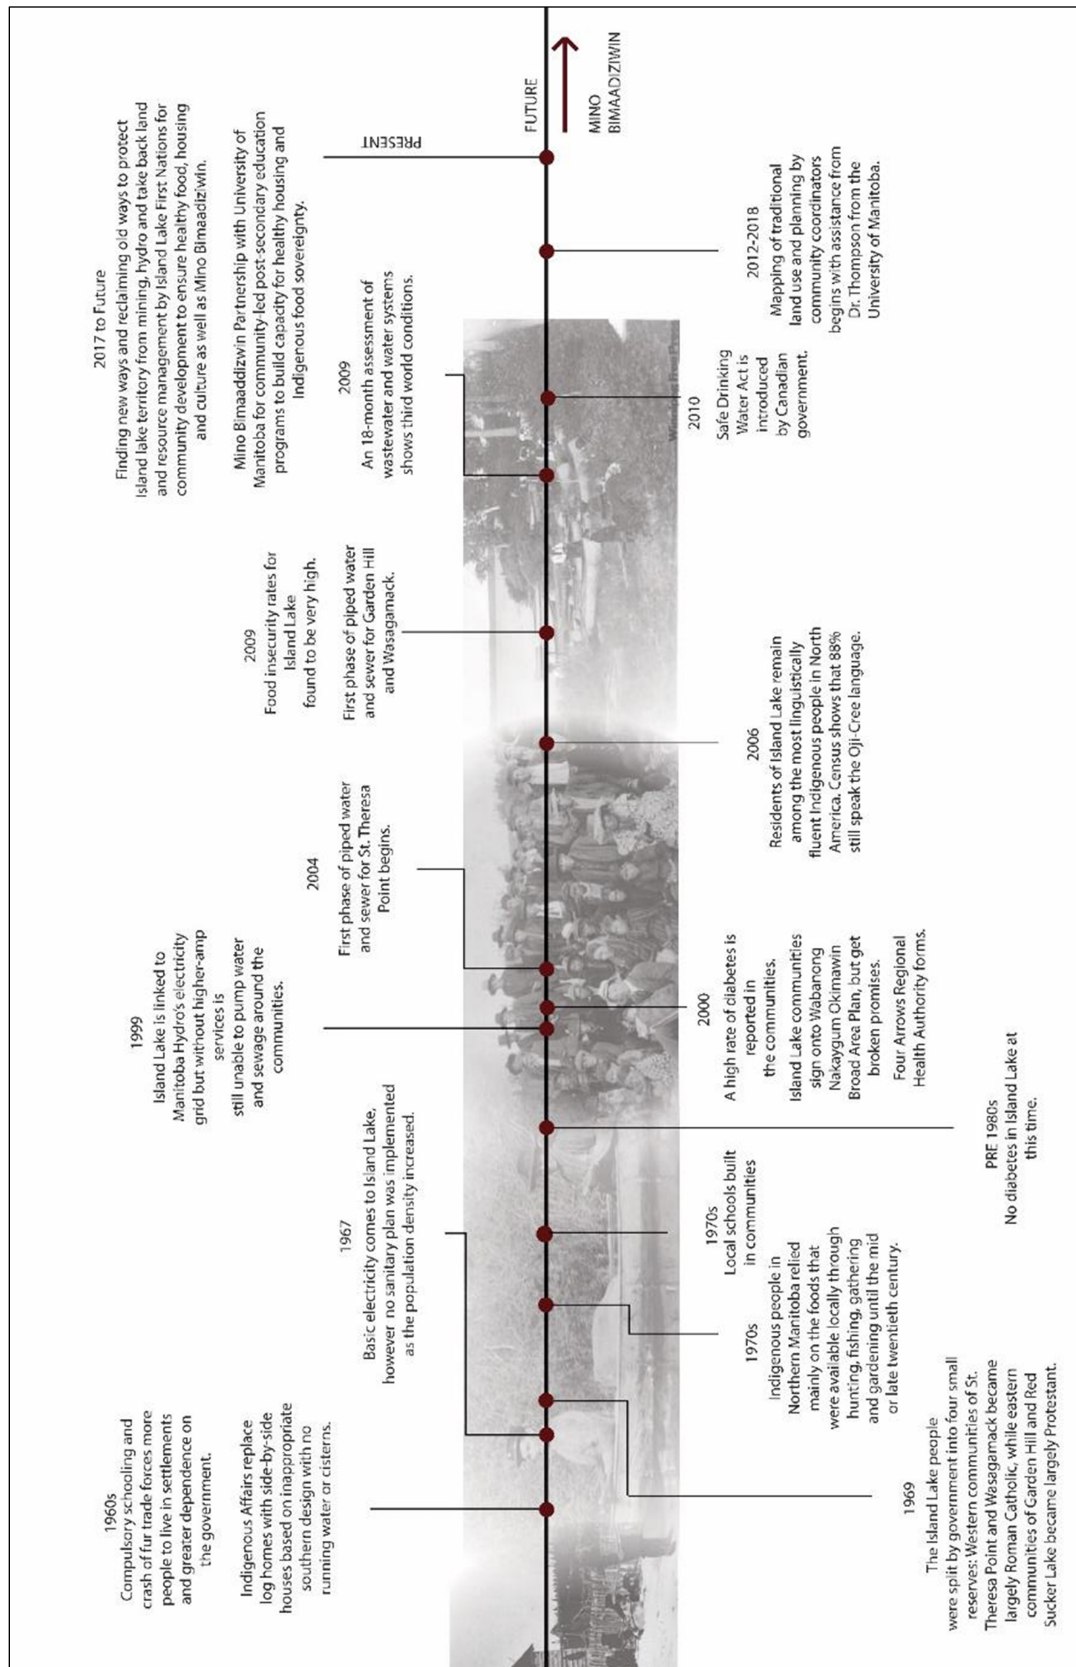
1960s
Compulsory schooling and crash of fur trade forces more people to live in settlements and greater dependence on the government.

Indigenous Affairs replace log homes with side-by-side houses based on inappropriate southern design with no running water or cisterns.

1969
The Island Lake people were spilt by government into four small reserves: Western communities of St. Theresa Point and Wasagamack became largely Roman Catholic, while eastern communities of Garden Hill and Red Sucker Lake became largely Protestant.

1967
Basic electricity comes to Island Lake, however no sanitary plan was implemented as the population density increased.

1970s
Indigenous people in Northern Manitoba relied mainly on the foods that were available locally through hunting, fishing, gathering and gardening until the mid or late twentieth century.

1970s
Local schools built in communities

PRE 1980s
No diabetes in Island Lake at this time.

1999
Island Lake is linked to Manitoba Hydro's electricity grid but without higher-amp services is still unable to pump water and sewage around the communities.

2000
A high rate of diabetes is reported in the communities.
Island Lake communities sign onto Wabanong Nakaygum Okimawin Broad Area Plan, but get broken promises.
Four Arrows Regional Health Authority forms.

2004
First phase of piped water and sewer for St. Theresa Point begins.

2006
Residents of Island Lake remain among the most linguistically fluent Indigenous people in North America. Census shows that 88% still speak the Oji-Cree language.

2009
Food insecurity rates for Island Lake found to be very high.

First phase of piped water and sewer for Garden Hill and Wasagamack.

2009
An 18-month assessment of wastewater and water systems shows third world conditions.

2010
Safe Drinking Water Act is introduced by Canadian government.

2012-2018
Mapping of traditional land use and planning by community coordinators begins with assistance from Dr. Thompson from the University of Manitoba.

2017 to Future
Finding new ways and reclaiming old ways to protect Island lake territory from mining, hydro and take back land and resource management by Island Lake First Nations for community development to ensure healthy food, housing and culture as well as Mino Bimaadizwin.

Mino Bimaadizwin Partnership with University of Manitoba for community-led post-secondary education programs to build capacity for healthy housing and Indigenous food sovereignty.

PRESENT

FUTURE

MINO BIMAADIZIWIN